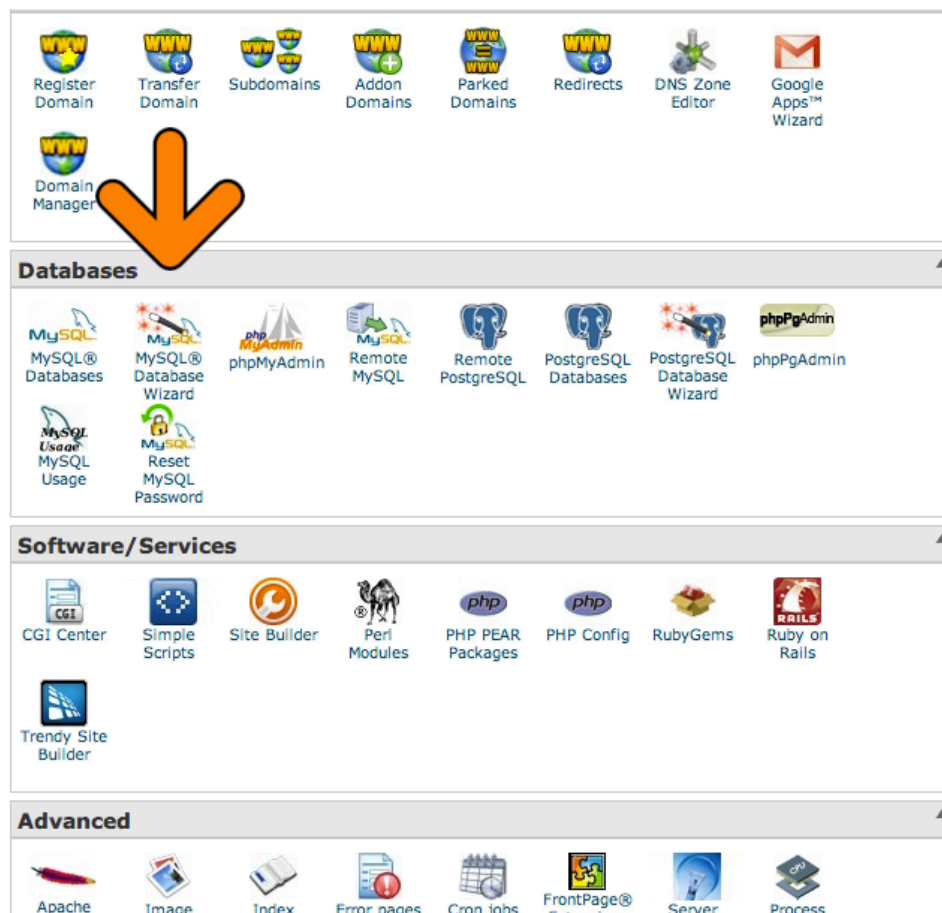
WWW Register Domain
WWW Transfer Domain
WWW Subdomains
WWW Addon Domains
WWW Parked Domains
WWW Redirects
DNS Zone Editor
Google Apps™ Wizard
WWW Domain Manager

Databases

MySQL MySQL® Databases
MySQL MySQL® Database Wizard
php MyAdmin phpMyAdmin
MySQL Remote MySQL
Remote PostgreSQL
PostgreSQL Databases
PostgreSQL Database Wizard
phpPgAdmin phpPgAdmin
MySQL Usage MySQL Usage
MySQL Reset MySQL Password

Software/Services

CGI CGI Center
Simple Scripts
Site Builder
Perl Modules
php PHP PEAR Packages
php PHP Config
RubyGems
RAILS Ruby on Rails
Trendy Site Builder

Advanced

Apache
Image
Index
Error pages
Cron jobs
FrontPage®
Server
CPU Process